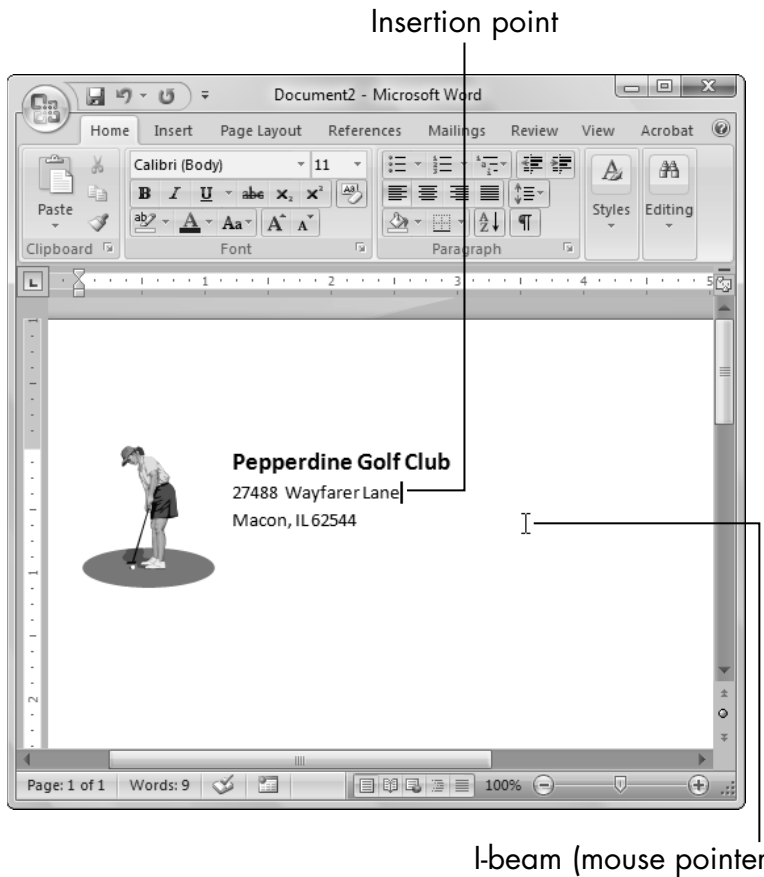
Insertion point

Document2 - Microsoft Word

Home Insert Page Layout References Mailings Review View Acrobat

Paste
Clipboard
Calibri (Body) 11
B I U abe $x_2$ $x^2$
Aa A A
Font
Paragraph
Styles Editing

Pepperdine Golf Club
27488 Wayfarer Lane
Macon, IL 62544

Page: 1 of 1 Words: 9 100%

I-beam (mouse pointer